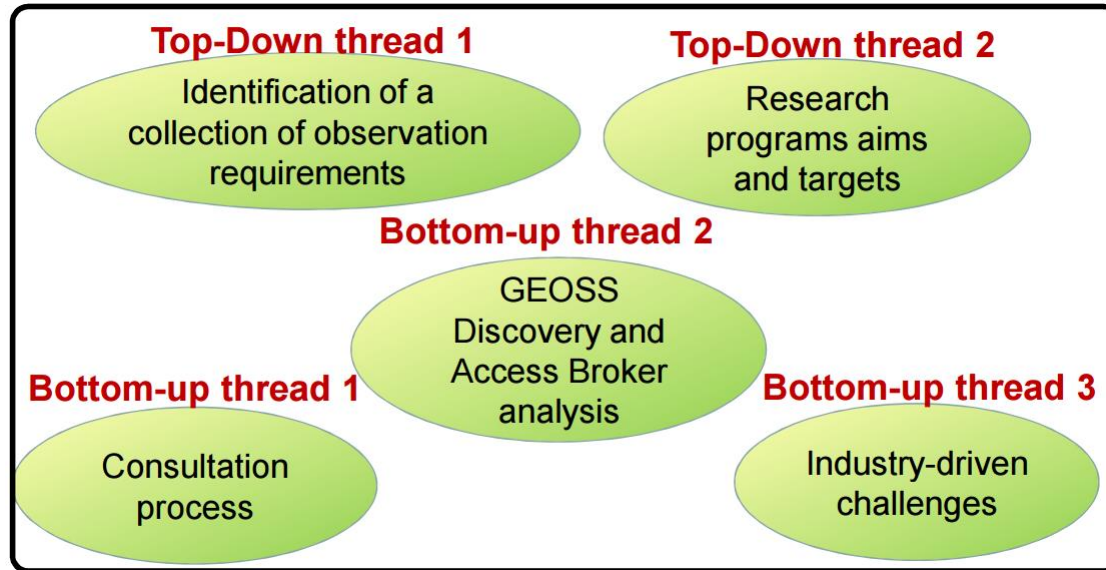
Top-Down thread 1

Identification of a collection of observation requirements

Top-Down thread 2

Research programs aims and targets

Bottom-up thread 2

GEOSS Discovery and Access Broker analysis

Bottom-up thread 1

Consultation process

Bottom-up thread 3

Industry-driven challenges